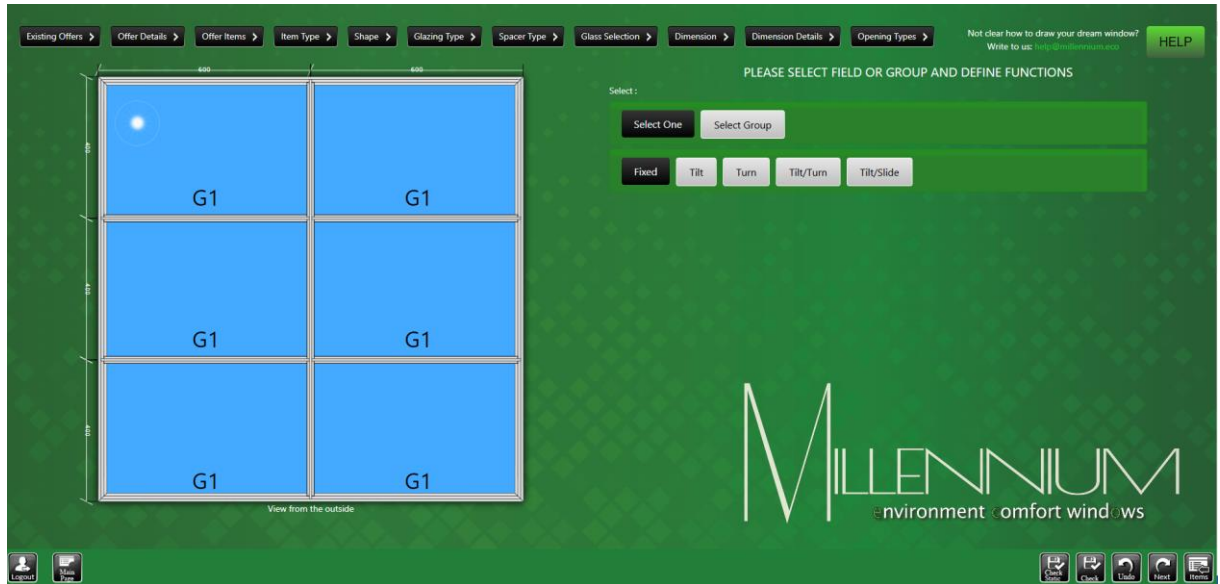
Existing Offers > Offer Details > Offer Items > Item Type > Shape > Glazing Type > Spacer Type > Glass Selection > Dimension > Dimension Details > Opening Types >

Not clear how to draw your dream window? Write to us: help@millennium.eco

HELP

600 600

400 400 400

G1 G1
G1 G1
G1 G1

View from the outside

PLEASE SELECT FIELD OR GROUP AND DEFINE FUNCTIONS

Select :

Select One Select Group

Fixed Tilt Turn Tilt/Turn Tilt/Slide

MILLENNIUM
environment comfort windows

Logout Main Page

Check Static Check Undo Next Items